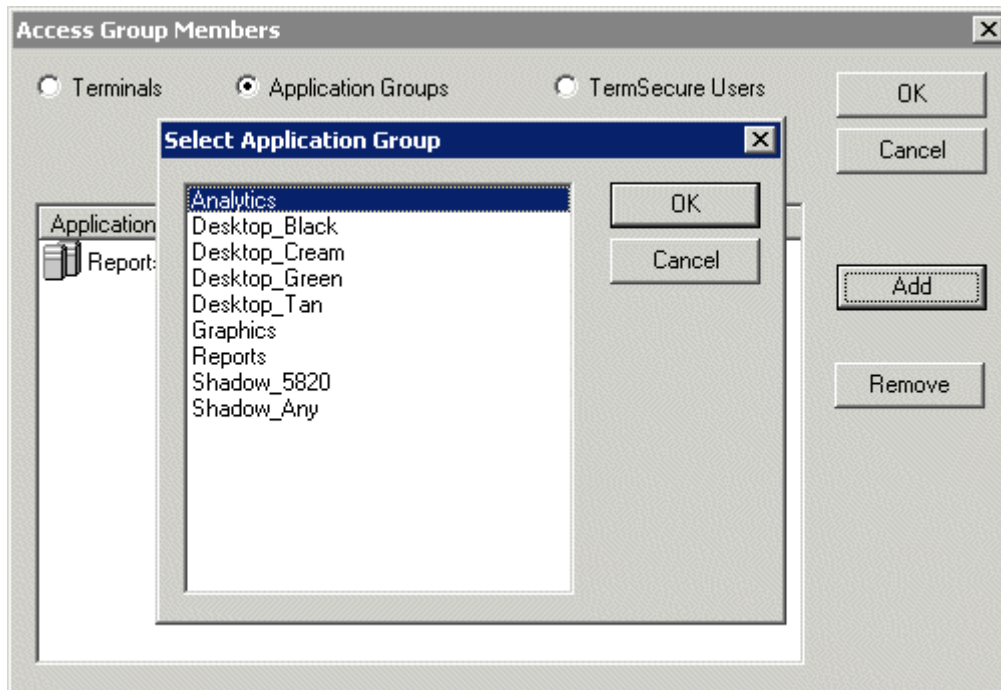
Access Group Members

Terminals

Application Groups

TermSecure Users

OK

Cancel

Application

Reports

Add

Remove

Select Application Group

Analytics
Desktop_Black
Desktop_Cream
Desktop_Green
Desktop_Tan
Graphics
Reports
Shadow_5820
Shadow_Any

OK

Cancel